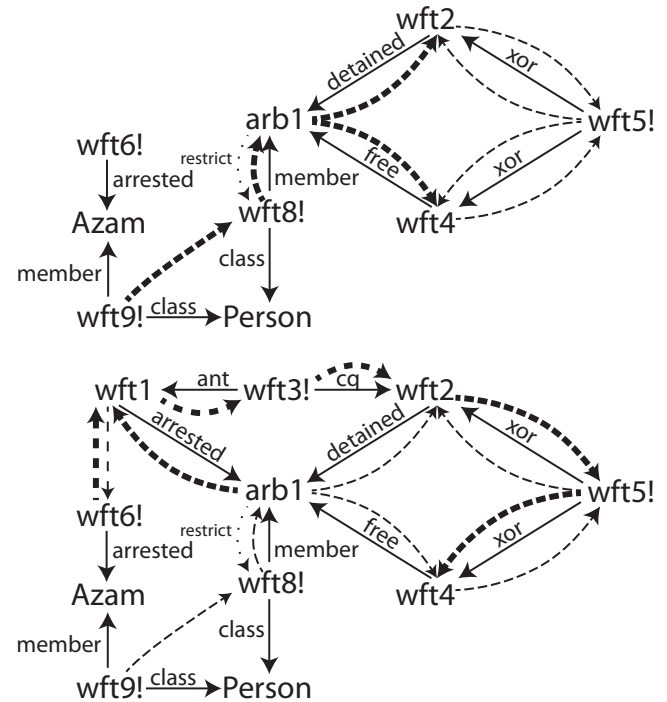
wft2
detained
xor
arb1
wft5!
wft6!
restrict
member
free
xor
arrested
wft8!
wft4
Azam
class
member
wft9!
class
Person

wft1
ant
wft3!
cq
wft2
arrested
detained
xor
arb1
wft5!
wft6!
restrict
member
free
xor
arrested
wft8!
wft4
Azam
class
member
wft9!
class
Person